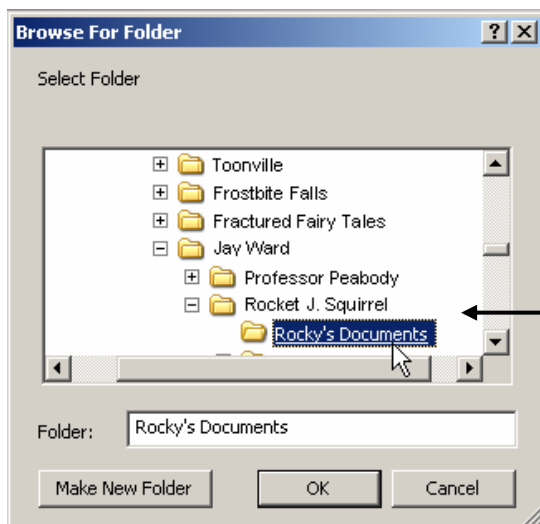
Browse For Folder

?

Select Folder

Toonville
Frostbite Falls
Fractured Fairy Tales
Jay Ward
Professor Peabody
Rocket J. Squirrel
Rocky's Documents

Folder: Rocky's Documents

Make New Folder

OK

Cancel